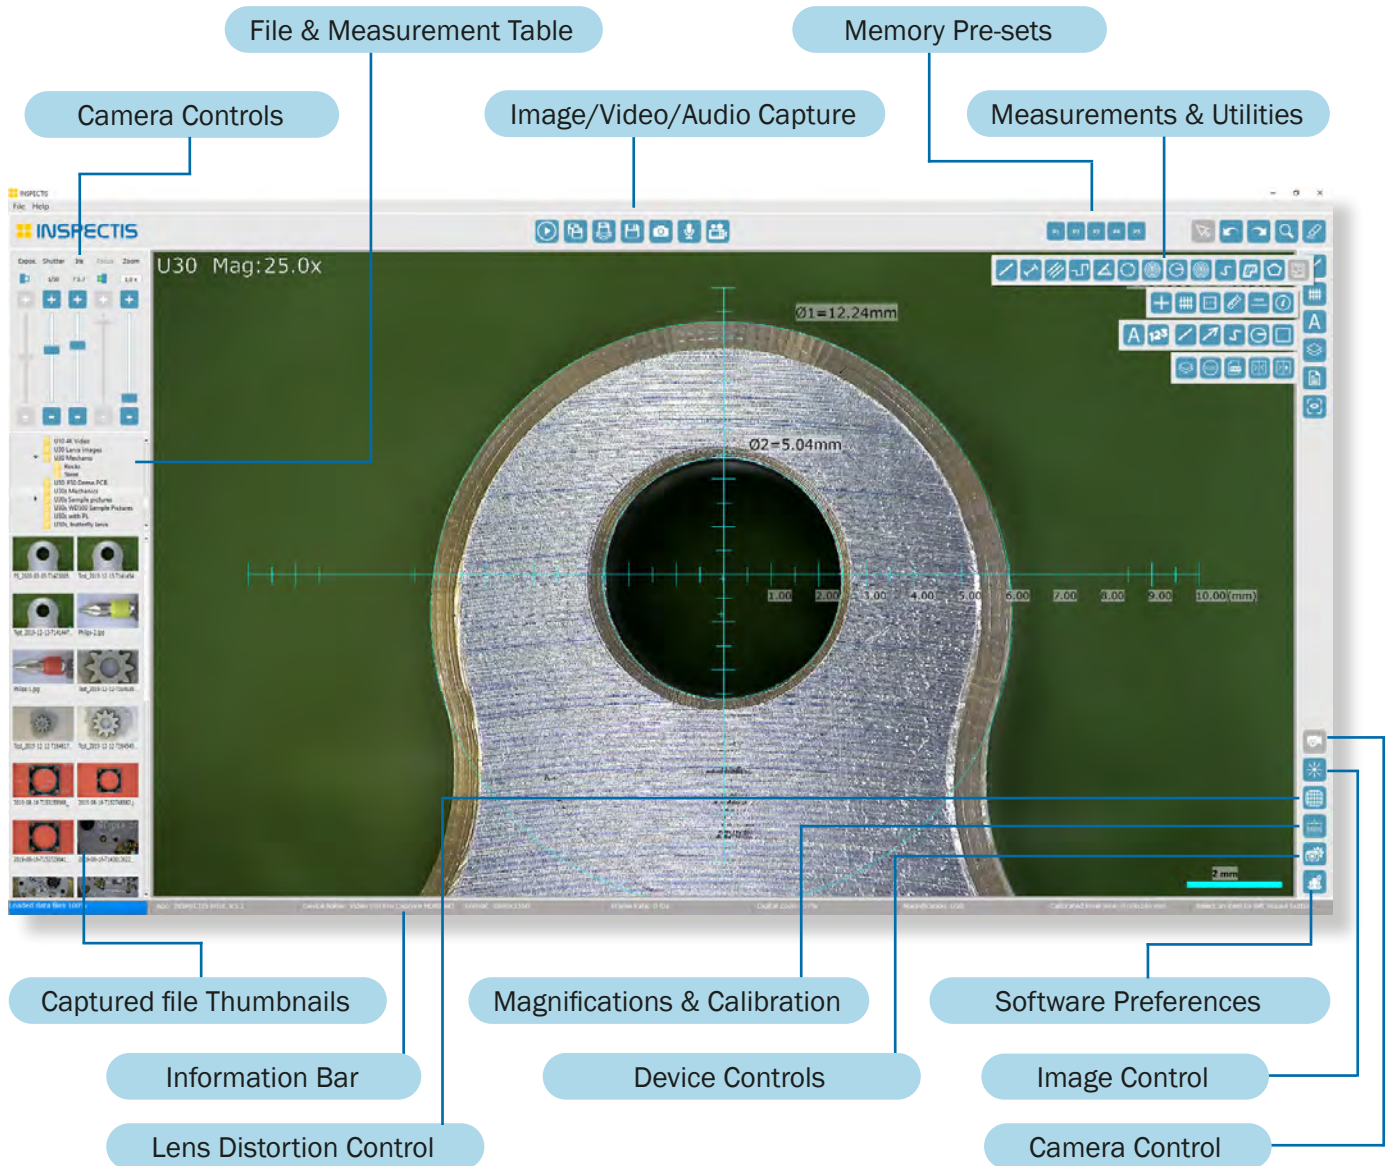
File & Measurement Table

Memory Pre-sets

Camera Controls

Image/Video/Audio Capture

Measurements & Utilities

INSPECTIS

File Help

INSPECTIS

U30 Mag:25.0x

Ø1=12.24mm

Ø2=5.04mm

1.00 2.00 3.00 4.00 5.00 6.00 7.00 8.00 9.00 10.00(mm)

2 mm

Captured file Thumbnails

Magnifications & Calibration

Software Preferences

Information Bar

Device Controls

Image Control

Lens Distortion Control

Camera Control